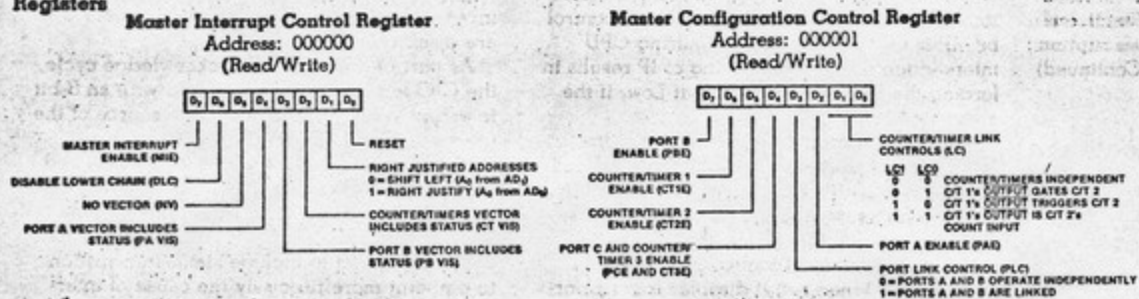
Registers

Master Interrupt Control Register
Address: 000000
(Read/Write)

| $D_7$ | $D_6$ | $D_5$ | $D_4$ | $D_3$ | $D_2$ | $D_1$ | $D_0$ |
|---|---|---|---|---|---|---|---|

MASTER INTERRUPT ENABLE (MIE)
DISABLE LOWER CHAIN (DLC)
NO VECTOR (NV)
PORT A VECTOR INCLUDES STATUS (PA VIS)
RESET
RIGHT JUSTIFIED ADDRESSES
0 = SHIFT LEFT ($A_0$ from $AD_1$)
1 = RIGHT JUSTIFY ($A_0$ from $AD_0$)
COUNTER/TIMERS VECTOR INCLUDES STATUS (CT VIS)
PORT B VECTOR INCLUDES STATUS (PB VIS)

Master Configuration Control Register
Address: 000001
(Read/Write)

| $D_7$ | $D_6$ | $D_5$ | $D_4$ | $D_3$ | $D_2$ | $D_1$ | $D_0$ |
|---|---|---|---|---|---|---|---|

PORT B ENABLE (PBE)
COUNTER/TIMER 1 ENABLE (CT1E)
COUNTER/TIMER 2 ENABLE (CT2E)
PORT C AND COUNTER/TIMER 3 ENABLE (PCE AND CT3E)
COUNTER/TIMER LINK CONTROLS (LC)
| LC1 | LC0 | |
|---|---|---|
| 0 | 0 | COUNTER/TIMERS INDEPENDENT |
| 0 | 1 | C/T 1's OUTPUT GATES C/T 2 |
| 1 | 0 | C/T 1's OUTPUT TRIGGERS C/T 2 |
| 1 | 1 | C/T 1's OUTPUT IS C/T 2's COUNT INPUT |

PORT A ENABLE (PAE)
PORT LINK CONTROL (PLC)
0 = PORTS A AND B OPERATE INDEPENDENTLY
1 = PORTS A AND B ARE LINKED